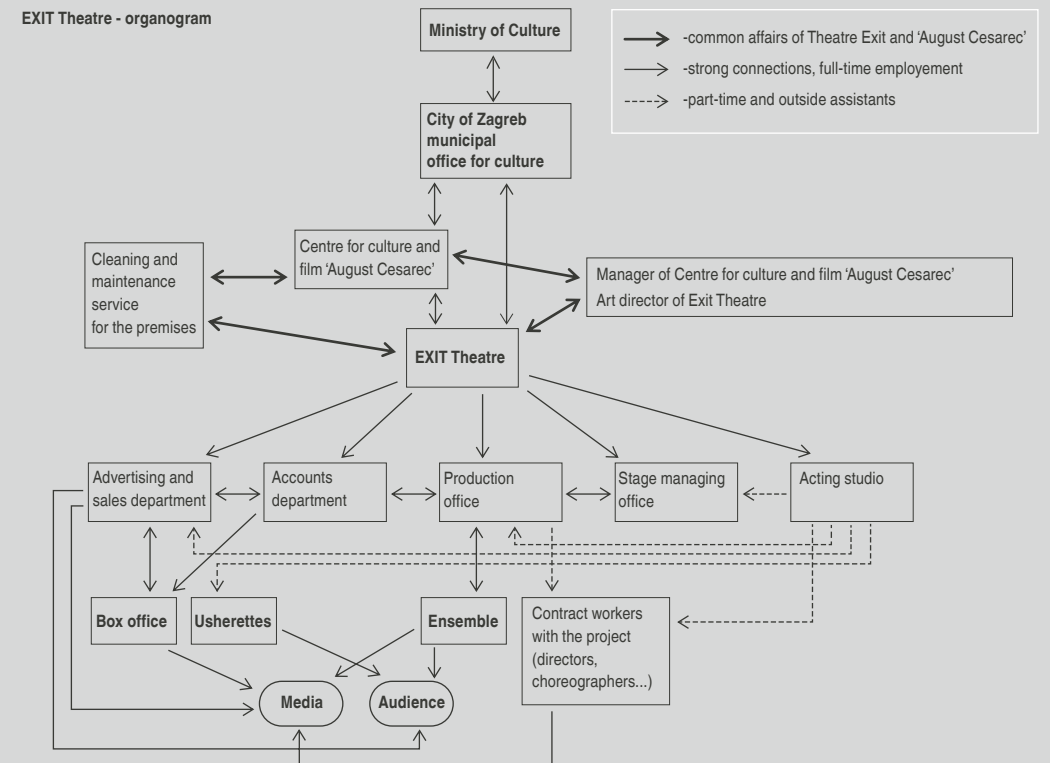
EXIT Theatre - organogram

Ministry of Culture

-common affairs of Theatre Exit and 'August Cesarec'
-strong connections, full-time employement
-part-time and outside assistants

City of Zagreb municipal office for culture

Cleaning and maintenance service for the premises

Centre for culture and film 'August Cesarec'

Manager of Centre for culture and film 'August Cesarec'
Art director of Exit Theatre

EXIT Theatre

Advertising and sales department

Accounts department

Production office

Stage managing office

Acting studio

Box office

Usherettes

Ensemble

Contract workers with the project (directors, choreographers...)

Media

Audience